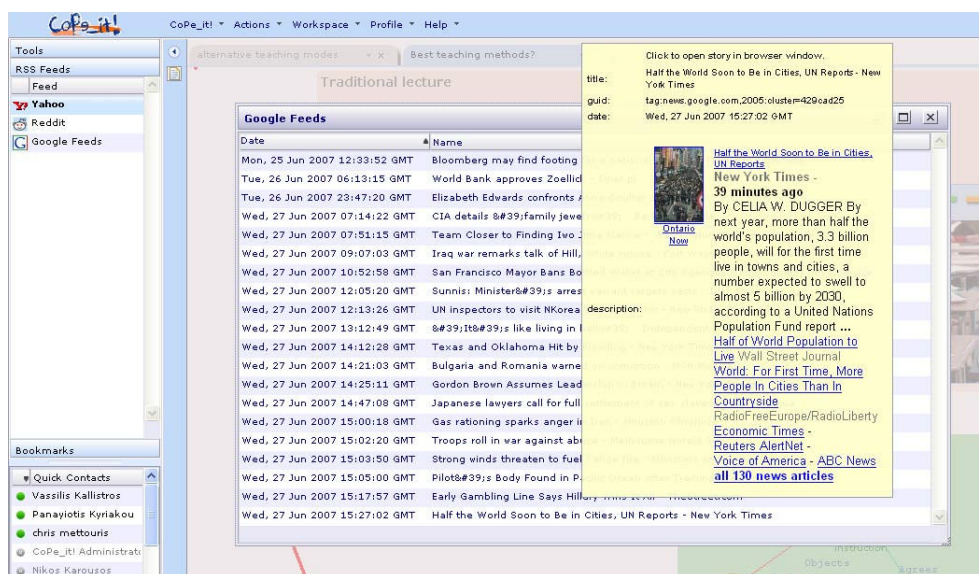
CoPe_it!

CoPe_it! ▾ Actions ▾ Workspace ▾ Profile ▾ Help ▾

Tools
RSS Feeds
Feed
Yahoo
Reddit
Google Feeds

alternative teaching modes × Best teaching methods?

Traditional lecture

Google Feeds

| Date | Name |
|---|---|
| Mon, 25 Jun 2007 12:33:52 GMT | Bloomberg may find footing |
| Tue, 26 Jun 2007 06:13:15 GMT | World Bank approves Zoellic |
| Tue, 26 Jun 2007 23:47:20 GMT | Elizabeth Edwards confronts |
| Wed, 27 Jun 2007 07:14:22 GMT | CIA details &#39;family jewe |
| Wed, 27 Jun 2007 07:51:15 GMT | Team Closer to Finding Iwo J |
| Wed, 27 Jun 2007 09:07:03 GMT | Iraq war remarks talk of Hill, |
| Wed, 27 Jun 2007 10:52:58 GMT | San Francisco Mayor Bans Bo |
| Wed, 27 Jun 2007 12:05:20 GMT | Sunnis: Minister&#39;s arres |
| Wed, 27 Jun 2007 12:13:26 GMT | UN inspectors to visit NKorea |
| Wed, 27 Jun 2007 13:12:49 GMT | &#39;It&#39;s like living in |
| Wed, 27 Jun 2007 14:12:28 GMT | Texas and Oklahoma Hit by |
| Wed, 27 Jun 2007 14:21:03 GMT | Bulgaria and Romania warne |
| Wed, 27 Jun 2007 14:25:11 GMT | Gordon Brown Assumes Lead |
| Wed, 27 Jun 2007 14:47:08 GMT | Japanese lawyers call for full |
| Wed, 27 Jun 2007 15:00:18 GMT | Gas rationing sparks anger i |
| Wed, 27 Jun 2007 15:02:20 GMT | Troops roll in war against ab |
| Wed, 27 Jun 2007 15:03:50 GMT | Strong winds threaten to fuel |
| Wed, 27 Jun 2007 15:05:00 GMT | Pilot&#39;s Body Found in P |
| Wed, 27 Jun 2007 15:17:57 GMT | Early Gambling Line Says Hillary |
| Wed, 27 Jun 2007 15:27:02 GMT | Half the World Soon to be in Cities, UN Reports - New York Times |

Click to open story in browser window.
title: Half the World Soon to Be in Cities, UN Reports - New York Times
guid: tag:news.google.com,2005:cluster=429cad25
date: Wed, 27 Jun 2007 15:27:02 GMT
description:
Ontario Now
Half the World Soon to Be in Cities, UN Reports
New York Times -
39 minutes ago
By CELIA W. DUGGER By next year, more than half the world's population, 3.3 billion people, will for the first time live in towns and cities, a number expected to swell to almost 5 billion by 2030, according to a United Nations Population Fund report ...
Half of World Population to Live Wall Street Journal
World: For First Time, More People In Cities Than In Countryside RadioFreeEurope/RadioLiberty
Economic Times -
Reuters AlertNet -
Voice of America - ABC News
all 130 news articles

Bookmarks
Quick Contacts
Vassilis Kallistros
Panayiotis Kyriakou
chris mettouris
CoPe_it! Administrat
Nikos Karousos

Instruction
Objects
Agrees